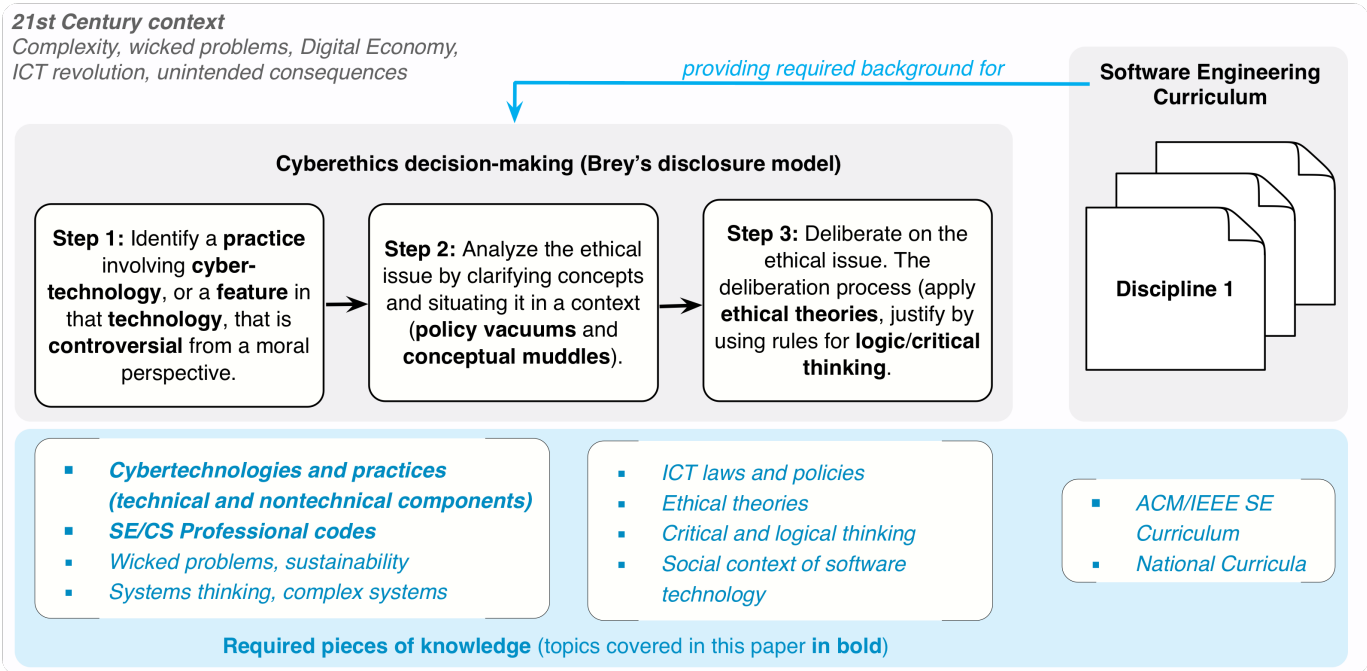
21st Century context
Complexity, wicked problems, Digital Economy, ICT revolution, unintended consequences

providing required background for

Software Engineering Curriculum

Cyberethics decision-making (Brey's disclosure model)

Step 1: Identify a practice involving cybertechnology, or a feature in that technology, that is controversial from a moral perspective.

Step 2: Analyze the ethical issue by clarifying concepts and situating it in a context (policy vacuums and conceptual muddles).

Step 3: Deliberate on the ethical issue. The deliberation process (apply ethical theories, justify by using rules for logic/critical thinking.

Discipline 1

- Cybertechnologies and practices (technical and nontechnical components)
- SE/CS Professional codes
- Wicked problems, sustainability
- Systems thinking, complex systems

- ICT laws and policies
- Ethical theories
- Critical and logical thinking
- Social context of software technology

- ACM/IEEE SE Curriculum
- National Curricula

Required pieces of knowledge (topics covered in this paper in bold)